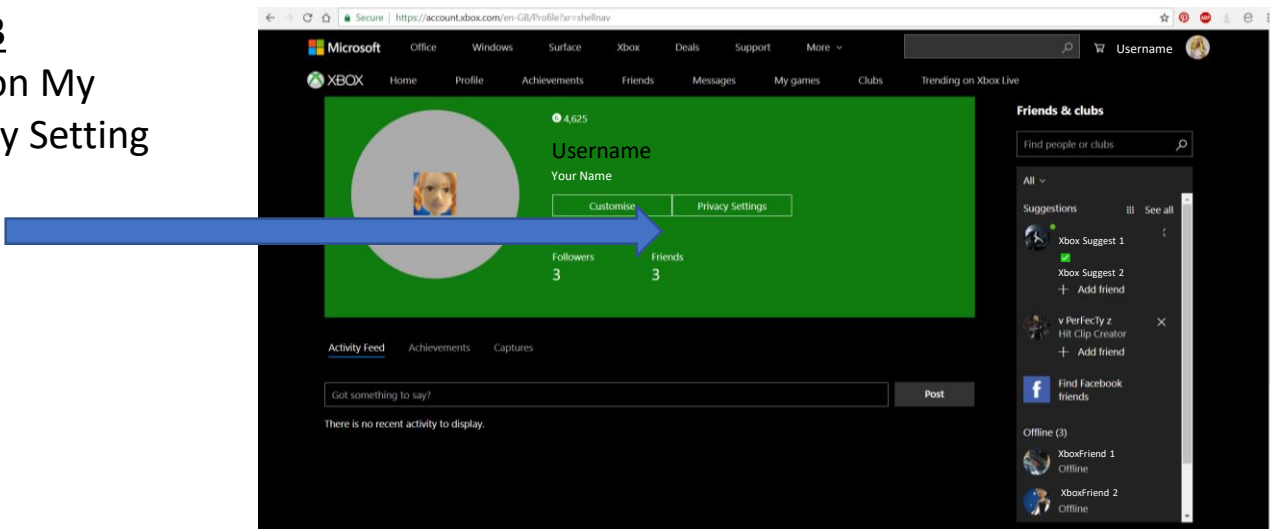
3
on My
y Setting

Secure | https://account.xbox.com/en-GB/Profile?xr=shellnav

Microsoft Office Windows Surface Xbox Deals Support More

Username

XBOX Home Profile Achievements Friends Messages My games Clubs Trending on Xbox Live

4,625

Username

Your Name

Customise Privacy Settings

Followers 3 Friends 3

Activity Feed Achievements Captures

Got something to say?

Post

There is no recent activity to display.

Friends & clubs

Find people or clubs

All

Suggestions See all

Xbox Suggest 1

Xbox Suggest 2

+ Add friend

v PerFecTy z
Hit Clip Creator

+ Add friend

Find Facebook friends

Offline (3)

XboxFriend 1
Offline

XboxFriend 2
Offline